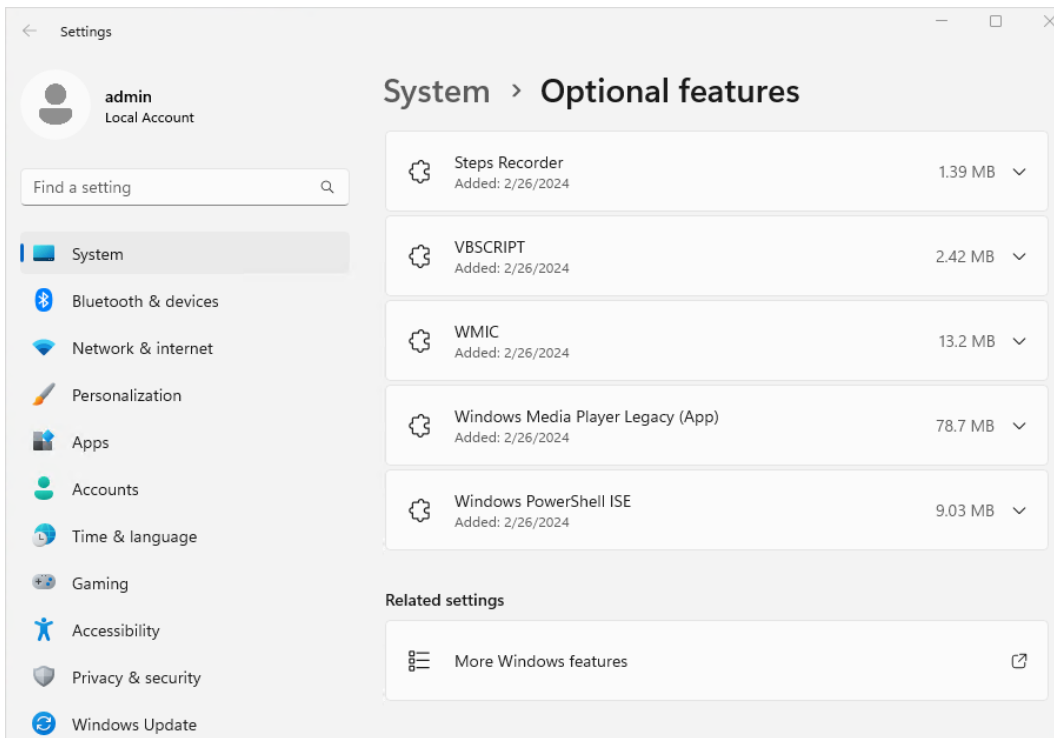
Settings

admin
Local Account

Find a setting

System
Bluetooth & devices
Network & internet
Personalization
Apps
Accounts
Time & language
Gaming
Accessibility
Privacy & security
Windows Update

System › Optional features

Steps Recorder
Added: 2/26/2024
1.39 MB

VBSCRIPT
Added: 2/26/2024
2.42 MB

WMIC
Added: 2/26/2024
13.2 MB

Windows Media Player Legacy (App)
Added: 2/26/2024
78.7 MB

Windows PowerShell ISE
Added: 2/26/2024
9.03 MB

Related settings

More Windows features